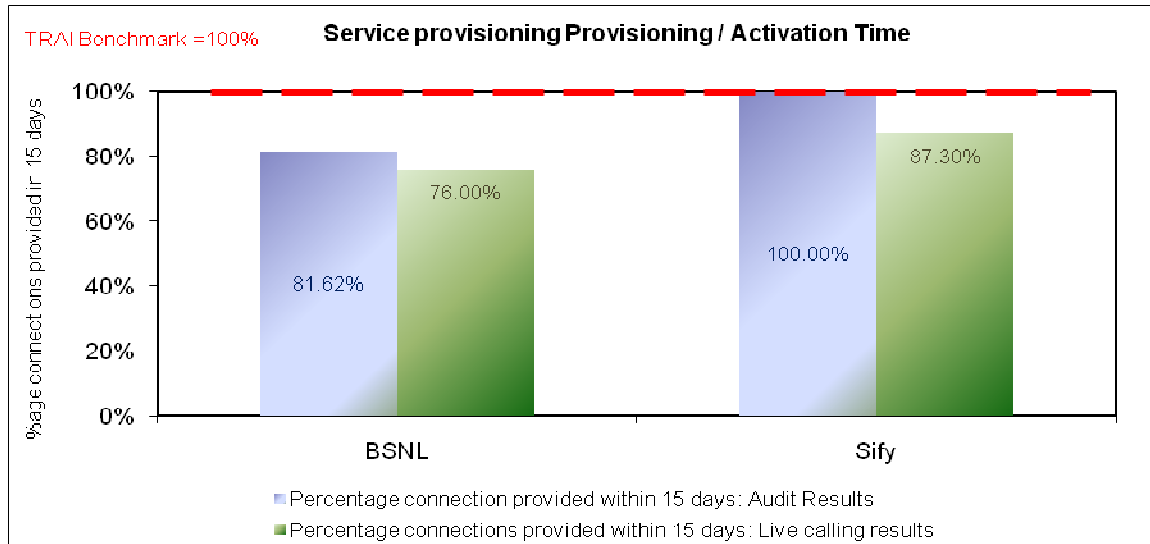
TRAI Benchmark =100%

Service provisioning Provisioning / Activation Time

%age connections provided in 15 days

100%
80%
60%
40%
20%
0%

81.62%
76.00%
100.00%
87.30%

BSNL
Sify

Percentage connection provided within 15 days: Audit Results
Percentage connections provided within 15 days: Live calling results